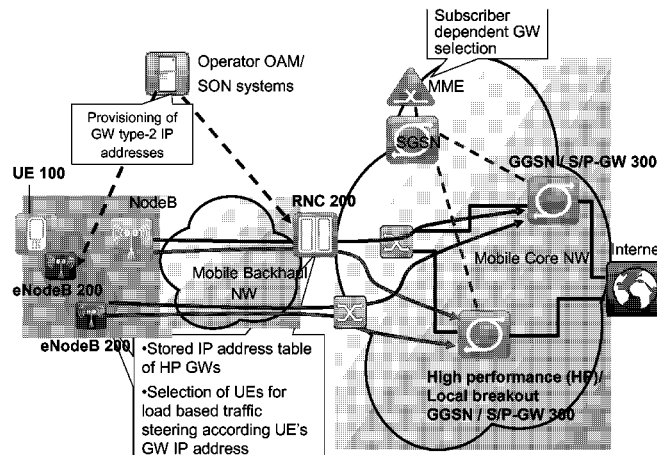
Subscriber dependent GW selection

Operator OAM/ SON systems

MME

Provisioning of GW type-2 IP addresses

SGSN

GGSN / S/P-GW 300

UE 100

NodeB

RNC 200

Mobile Backhaul NW

Mobile Core NW

Interne

eNodeB 200

eNodeB 200

•Stored IP address table of HP GWs

•Selection of UEs for load based traffic steering according UE's GW IP address

High performance (HP)/ Local breakout GGSN / S/P-GW 300